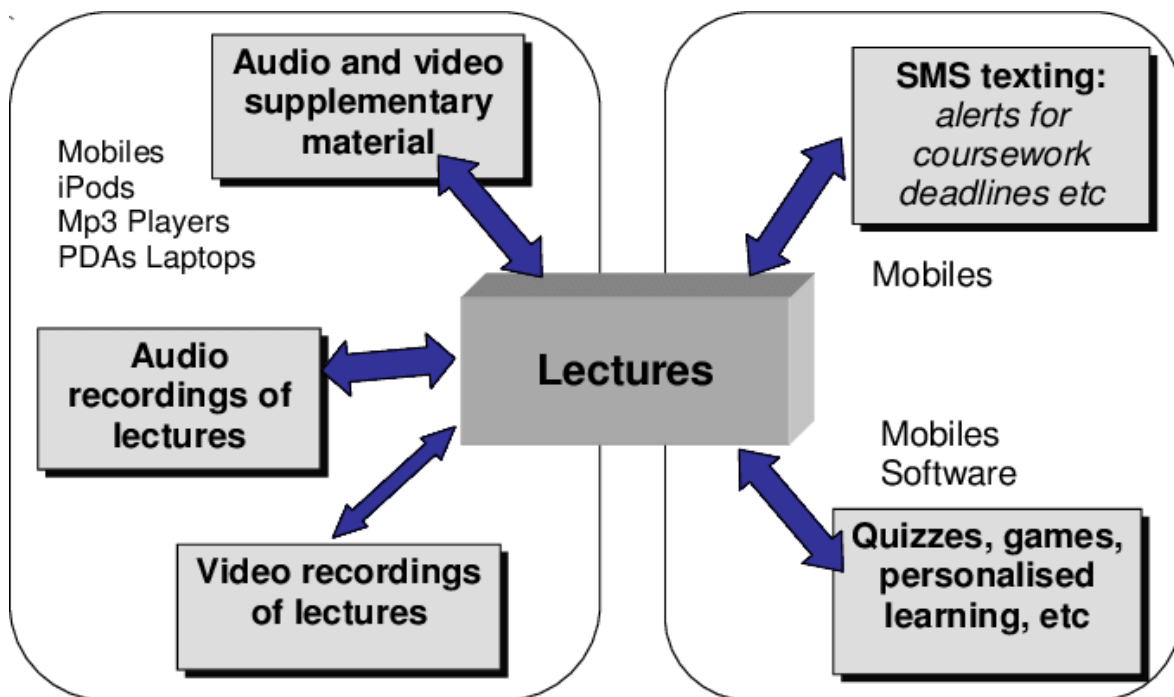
Audio and video supplementary material

Mobiles
iPods
Mp3 Players
PDAs Laptops

SMS texting: *alerts for coursework deadlines etc*

Mobiles

Audio recordings of lectures

Lectures

Mobiles
Software

Video recordings of lectures

Quizzes, games, personalised learning, etc